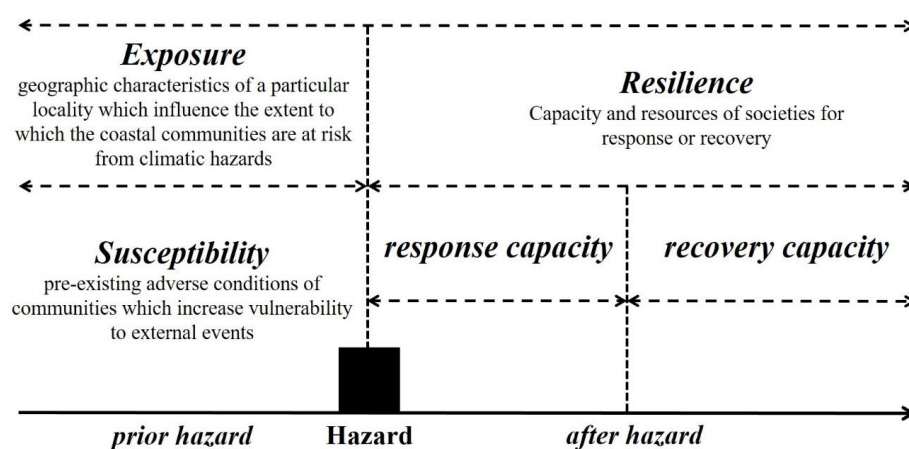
Exposure
geographic characteristics of a particular locality which influence the extent to which the coastal communities are at risk from climatic hazards

Resilience
Capacity and resources of societies for response or recovery

Susceptibility
pre-existing adverse conditions of communities which increase vulnerability to external events

response capacity

recovery capacity

prior hazard

Hazard

after hazard